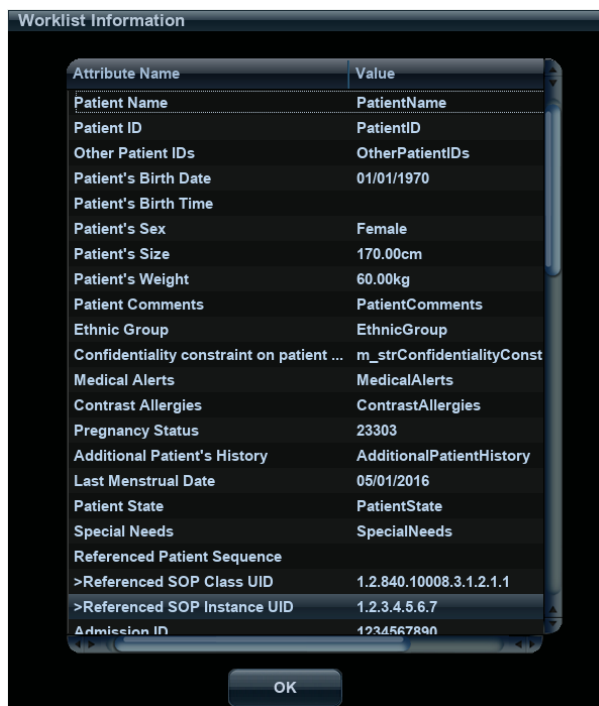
Worklist Information

| Attribute Name | Value |
|---|---|
| Patient Name | PatientName |
| Patient ID | PatientID |
| Other Patient IDs | OtherPatientIDs |
| Patient's Birth Date | 01/01/1970 |
| Patient's Birth Time | |
| Patient's Sex | Female |
| Patient's Size | 170.00cm |
| Patient's Weight | 60.00kg |
| Patient Comments | PatientComments |
| Ethnic Group | EthnicGroup |
| Confidentiality constraint on patient ... | m_strConfidentialityConst |
| Medical Alerts | MedicalAlerts |
| Contrast Allergies | ContrastAllergies |
| Pregnancy Status | 23303 |
| Additional Patient's History | AdditionalPatientHistory |
| Last Menstrual Date | 05/01/2016 |
| Patient State | PatientState |
| Special Needs | SpecialNeeds |
| Referenced Patient Sequence | |
| >Referenced SOP Class UID | 1.2.840.10008.3.1.2.1.1 |
| >Referenced SOP Instance UID | 1.2.3.4.5.6.7 |
| Admission ID | 1234567890 |

OK